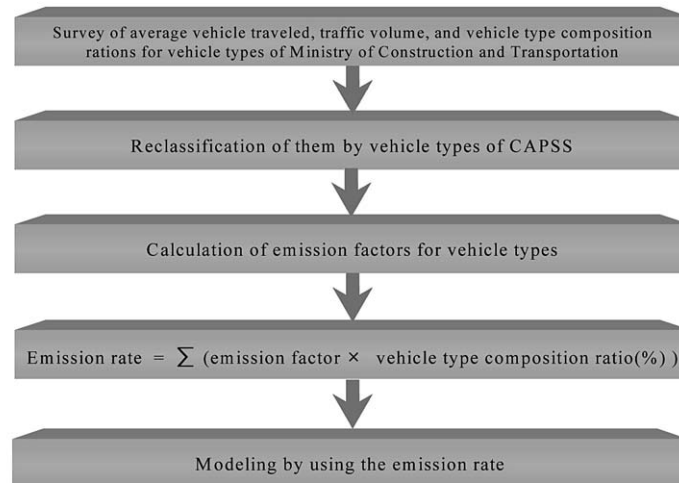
Survey of average vehicle traveled, traffic volume, and vehicle type composition rations for vehicle types of Ministry of Construction and Transportation

Reclassification of them by vehicle types of CAPSS

Calculation of emission factors for vehicle types

Emission rate = $\sum$ (emission factor × vehicle type composition ratio(%) )

Modeling by using the emission rate